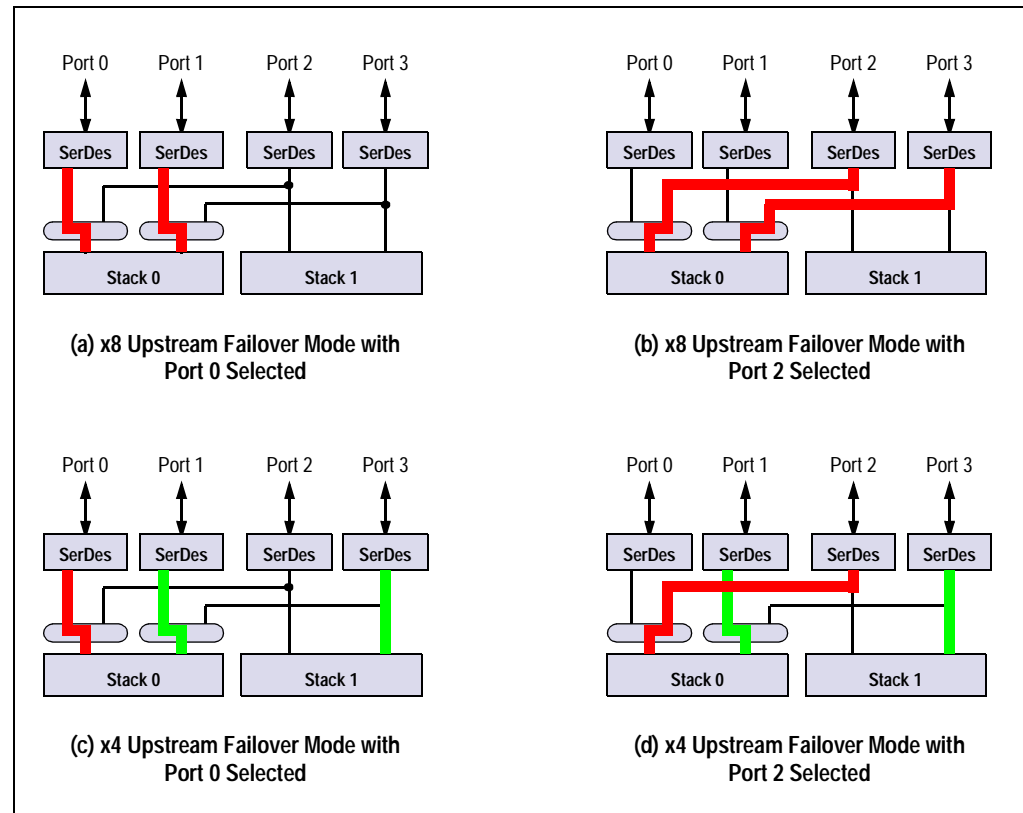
Port 0 Port 1 Port 2 Port 3

SerDes SerDes SerDes SerDes

Stack 0 Stack 1

(a) x8 Upstream Failover Mode with Port 0 Selected

Port 0 Port 1 Port 2 Port 3

SerDes SerDes SerDes SerDes

Stack 0 Stack 1

(b) x8 Upstream Failover Mode with Port 2 Selected

Port 0 Port 1 Port 2 Port 3

SerDes SerDes SerDes SerDes

Stack 0 Stack 1

(c) x4 Upstream Failover Mode with Port 0 Selected

Port 0 Port 1 Port 2 Port 3

SerDes SerDes SerDes SerDes

Stack 0 Stack 1

(d) x4 Upstream Failover Mode with Port 2 Selected